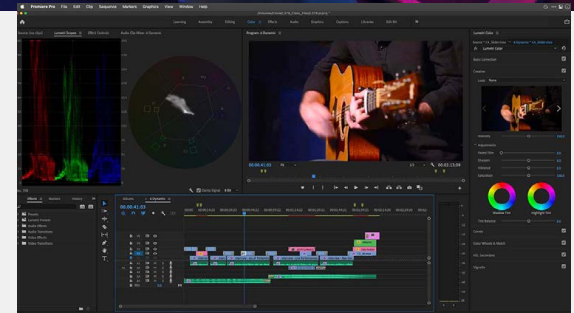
Premiere Pro File Edit Clip Sequence Markers Graphics View Window Help

Learning Assembly Editing Color Effects Audio Graphics Captions Libraries

Lumetri Scopes Effect Controls Audio Clip Mixer

Program: A Dynamic

00:00:41:03

00:02:15:04

Lumetri Color

Basic Correction

Creative

Look None

Intensity

Adjustments

Faded Film

Sharpen

Vibrance

Saturation

Shadow Tint

Highlight Tint

Tint Balance

Curves

Color Wheels & Match

HSL Secondary

Vignette

Effects Markers History

Presets

Lumetri Presets

Audio Effects

Audio Transitions

Video Effects

Video Transitions

A Dynamic

00:00:41:03